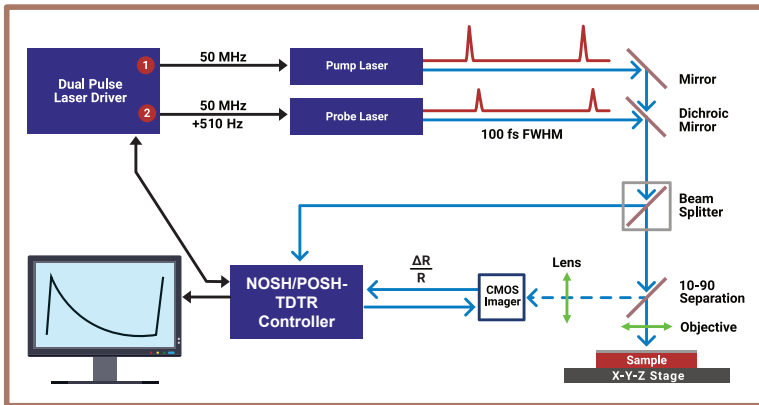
Dual Pulse Laser Driver

1

2

50 MHz

50 MHz +510 Hz

Pump Laser

Probe Laser

100 fs FWHM

Mirror

Dichroic Mirror

Beam Splitter

Lens

10-90 Separation

Objective

$\frac{\Delta R}{R}$

CMOS Imager

NOSH/POSH-TDTR Controller

Sample

X-Y-Z Stage